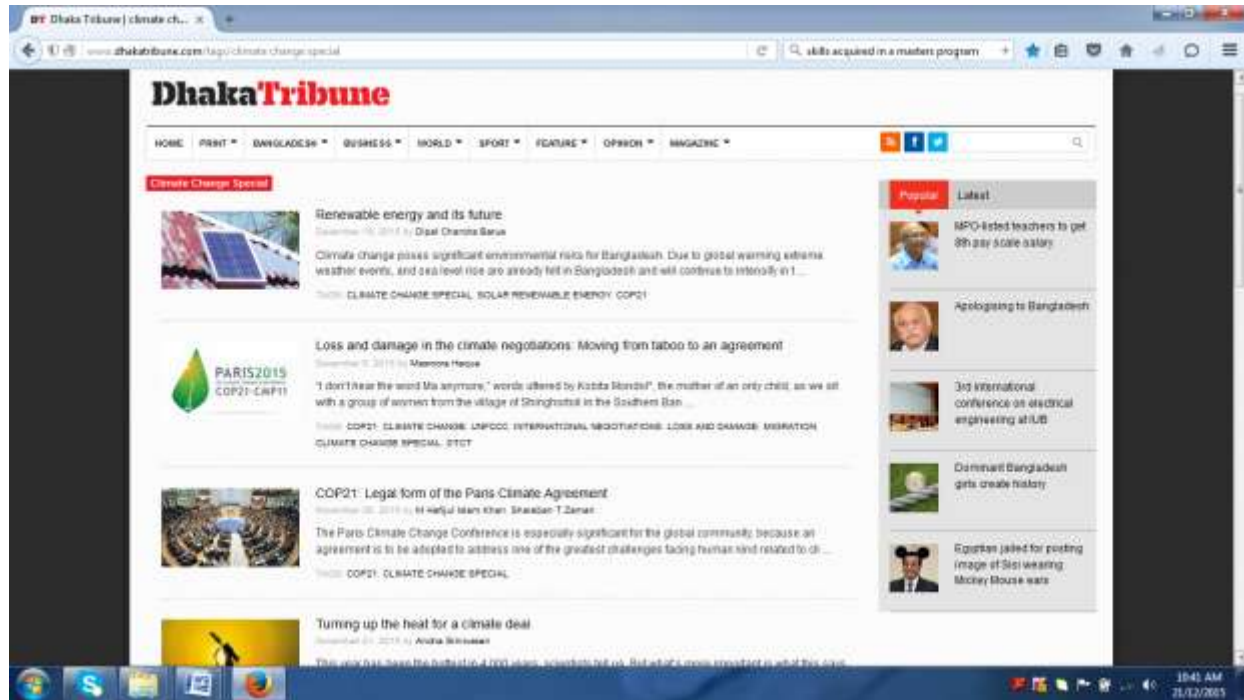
DT Dhaka Tribune | climate ch... ×

www.dhakatribune.com/tags/climate-change-special

skills acquired in a masters program

DhakaTribune

HOME PRINT BANGLADESH BUSINESS WORLD SPORT FEATURE OPINION MAGAZINE

Climate Change Special

Renewable energy and its future

December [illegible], 2015 by Dipal Chandra Barua

Climate change poses significant environmental risks for Bangladesh. Due to global warming extreme weather events, and sea level rise are already felt in Bangladesh and will continue to intensify in t...

TAGS: CLIMATE CHANGE SPECIAL SOLAR RENEWABLE ENERGY COP21

Loss and damage in the climate negotiations: Moving from taboo to an agreement

December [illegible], 2015 by Mamona Haque

PARIS2015 COP21·CMP11

"I don't hear the word Ma anymore," words uttered by Kobita Mondol*, the mother of an only child, as we sit with a group of women from the village of Shinghotoli in the Southern Ban...

TAGS: COP21 CLIMATE CHANGE UNFCCC INTERNATIONAL NEGOTIATIONS LOSS AND DAMAGE MIGRATION CLIMATE CHANGE SPECIAL DTCT

COP21: Legal form of the Paris Climate Agreement

November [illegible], 2015 by M Hafijul Islam Khan, Sharaban T Zaman

The Paris Climate Change Conference is especially significant for the global community because an agreement is to be adopted to address one of the greatest challenges facing human kind related to cl...

TAGS: COP21 CLIMATE CHANGE SPECIAL

Turning up the heat for a climate deal

November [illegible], 2015 by Aroha Srinivasan

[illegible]

Popular Latest

MPO-listed teachers to get 8th pay scale salary

Apologising to Bangladesh

3rd international conference on electrical engineering at IUB

Dominant Bangladesh girls create history

Egyptian jailed for posting image of Sisi wearing Mickey Mouse ears

10:41 AM
21/12/2015